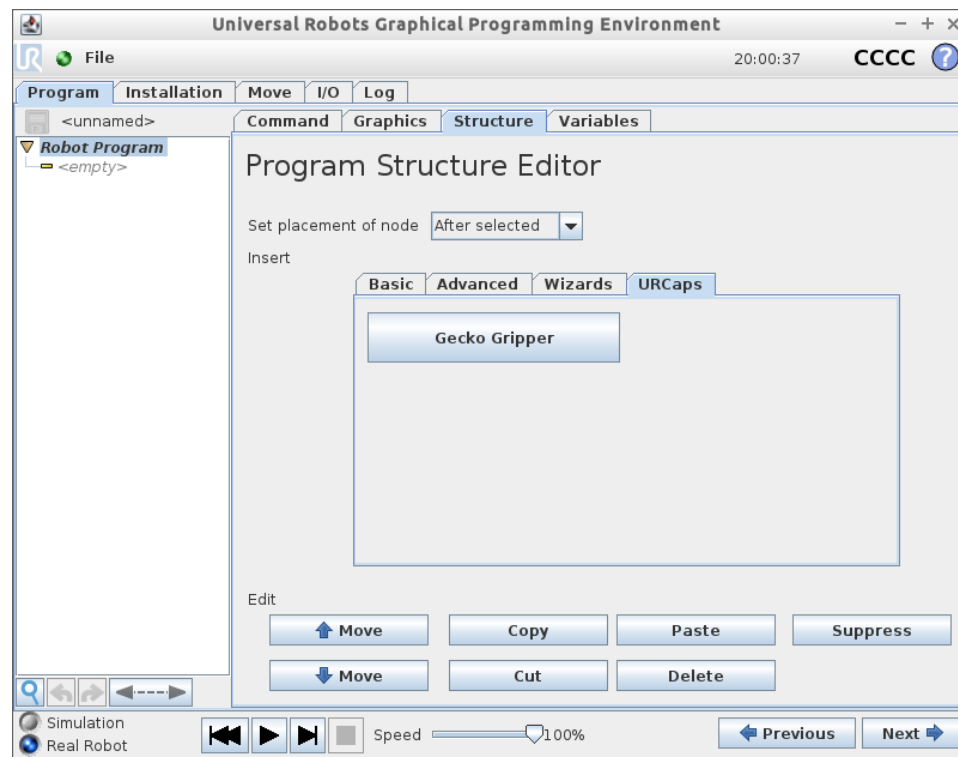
Universal Robots Graphical Programming Environment

File 20:00:37 CCCC ?

Program Installation Move I/O Log

<unnamed>

Robot Program
<empty>

Command Graphics Structure Variables

Program Structure Editor

Set placement of node After selected

Insert

Basic Advanced Wizards URCaps

Gecko Gripper

Edit

Move Copy Paste Suppress

Move Cut Delete

Simulation
Real Robot

Speed 100%

Previous Next